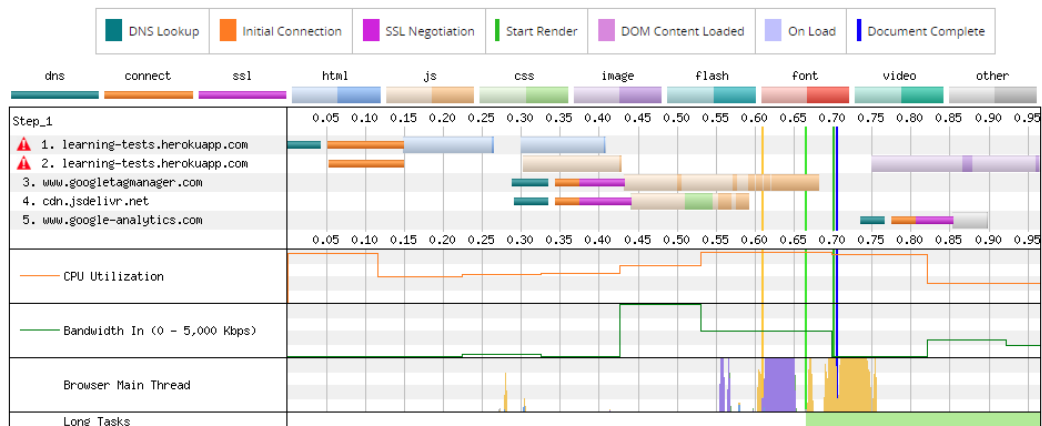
DNS Lookup | Initial Connection | SSL Negotiation | Start Render | DOM Content Loaded | On Load | Document Complete

dns connect ssl html js css image flash font video other

Step_1

0.05 0.10 0.15 0.20 0.25 0.30 0.35 0.40 0.45 0.50 0.55 0.60 0.65 0.70 0.75 0.80 0.85 0.90 0.95

1. learning-tests.herokuapp.com
2. learning-tests.herokuapp.com
3. www.googletagmanager.com
4. cdn.jsdelivr.net
5. www.google-analytics.com

0.05 0.10 0.15 0.20 0.25 0.30 0.35 0.40 0.45 0.50 0.55 0.60 0.65 0.70 0.75 0.80 0.85 0.90 0.95

CPU Utilization

Bandwidth In (0 - 5,000 Kbps)

Browser Main Thread

Long Tasks